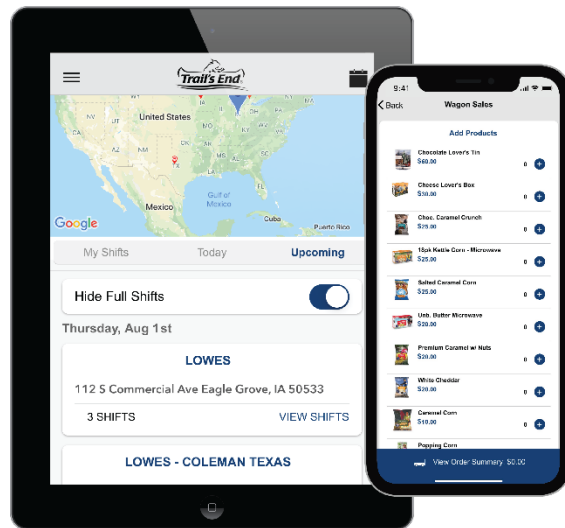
Trail's End

United States
NV
UT
CO
AZ
NM
TX
OK
KS
NE
MO
Mexico
Gulf of Mexico
Cuba
Puerto Rico
Google

My Shifts
Today
Upcoming

Hide Full Shifts

Thursday, Aug 1st

LOWES
112 S Commercial Ave Eagle Grove, IA 50533
3 SHIFTS
VIEW SHIFTS

LOWES - COLEMAN TEXAS

9:41
Back
Wagon Sales

Add Products

Chocolate Lover's Tin
$60.00
0

Cheese Lover's Box
$30.00
0

Choc. Caramel Crunch
$25.00
0

18pk Kettle Corn - Microwave
$25.00
0

Salted Caramel Corn
$25.00
0

Unb. Butter Microwave
$20.00
0

Premium Caramel w/ Nuts
$20.00
0

White Cheddar
$20.00
0

Caramel Corn
$10.00
0

Popping Corn

View Order Summary $0.00